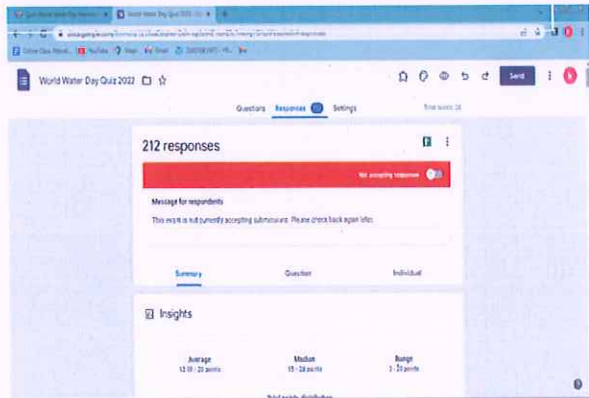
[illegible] World Water Day Quiz 2022 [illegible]

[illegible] YouTube Maps Gmail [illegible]

World Water Day Quiz 2022

Send

Questions Responses Settings

Total points: 20

212 responses

Not accepting responses

Message for respondents

This exam is not currently accepting submissions. Please check back again later.

Summary Question Individual

Insights

Average
13.18 / 20 points

Median
15 / 20 points

Range
3 - 20 points

Total points distribution